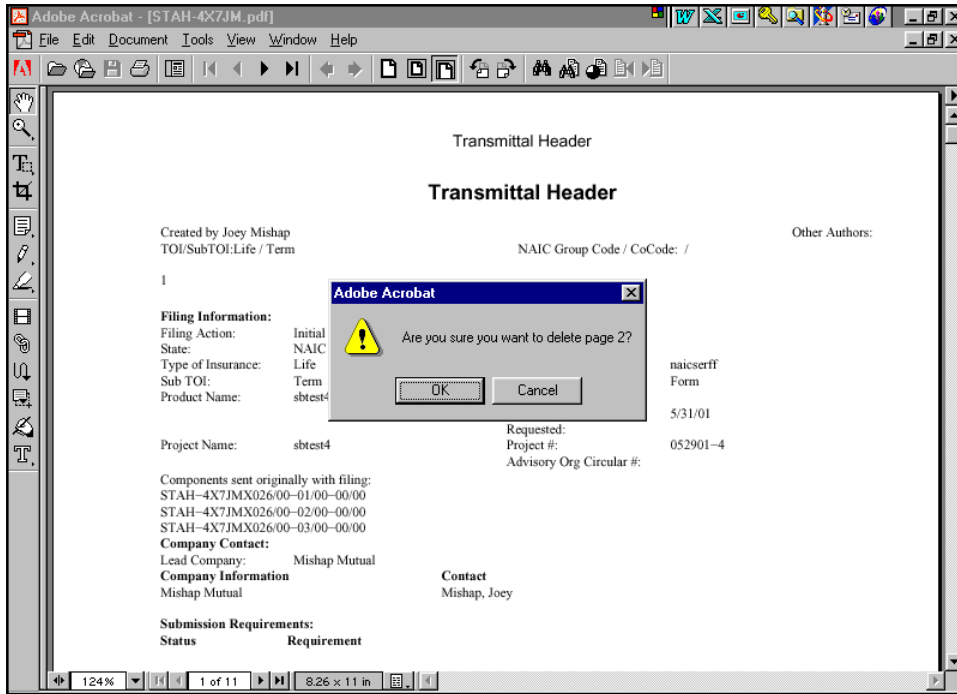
Adobe Acrobat - [STAH-4X7JM.pdf]

File Edit Document Tools View Window Help

Transmittal Header

Transmittal Header

Created by Joey Mishap

Other Authors:

TOI/SubTOI:Life / Term

NAIC Group Code / CoCode: /

1

Filing Information:

Filing Action: Initial

State: NAIC

Type of Insurance: Life

naicserff

Sub TOI: Term

Form

Product Name: sbtest4

5/31/01

Requested:

Project Name: sbtest4

Project #: 052901-4

Advisory Org Circular #:

Components sent originally with filing:

STAH-4X7JMX026/00-01/00-00/00

STAH-4X7JMX026/00-02/00-00/00

STAH-4X7JMX026/00-03/00-00/00

Company Contact:

Lead Company: Mishap Mutual

Company Information

Contact

Mishap Mutual

Mishap, Joey

Submission Requirements:

Status Requirement

Adobe Acrobat

Are you sure you want to delete page 2?

OK

Cancel

124%

1 of 11

8.26 x 11 in